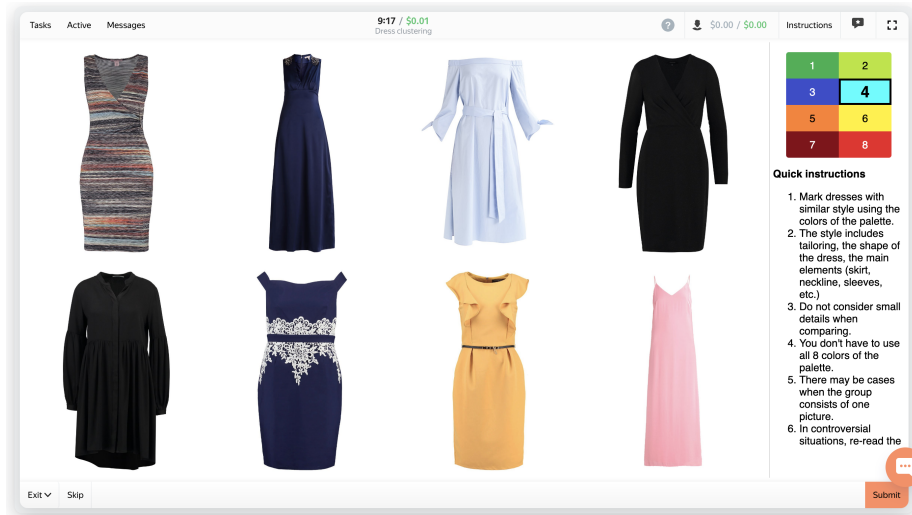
Tasks Active Messages

9:17 / $0.01
Dress clustering

$0.00 / $0.00 Instructions

| 1 | 2 |
|---|---|
| 3 | 4 |
| 5 | 6 |
| 7 | 8 |

Quick instructions

1. Mark dresses with similar style using the colors of the palette.
2. The style includes tailoring, the shape of the dress, the main elements (skirt, neckline, sleeves, etc.)
3. Do not consider small details when comparing.
4. You don't have to use all 8 colors of the palette.
5. There may be cases when the group consists of one picture.
6. In controversial situations, re-read the

Exit Skip

Submit